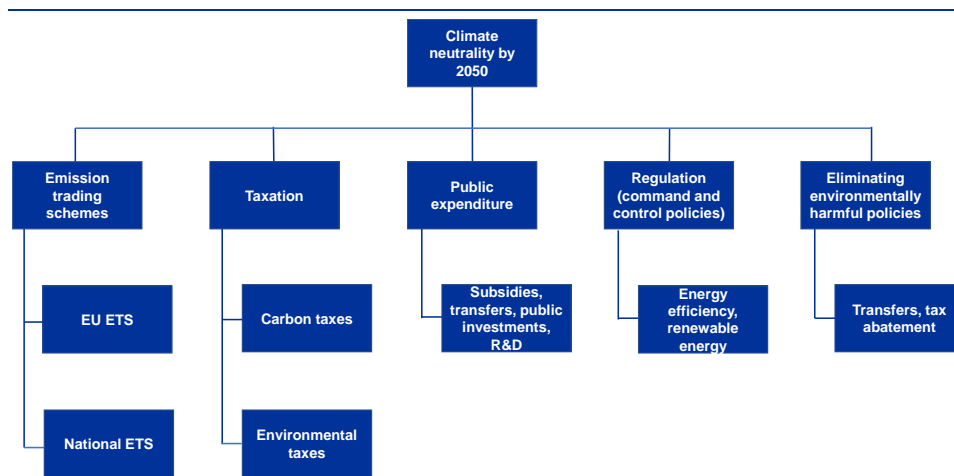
Climate neutrality by 2050

Emission trading schemes

EU ETS

National ETS

Taxation

Carbon taxes

Environmental taxes

Public expenditure

Subsidies, transfers, public investments, R&D

Regulation (command and control policies)

Energy efficiency, renewable energy

Eliminating environmentally harmful policies

Transfers, tax abatement